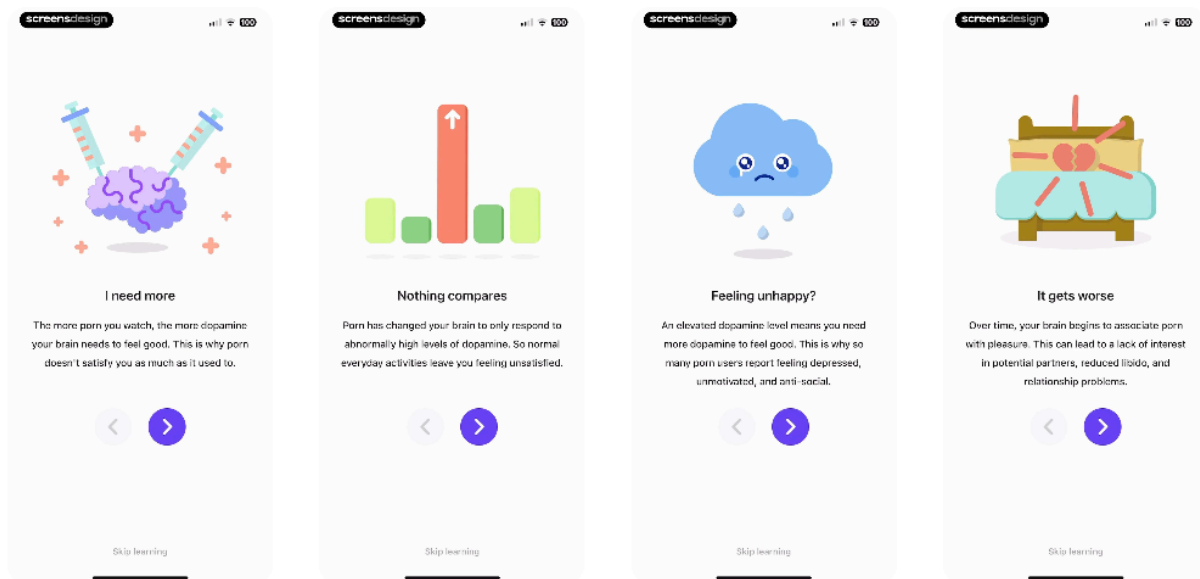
screensdesign

100

I need more

The more porn you watch, the more dopamine your brain needs to feel good. This is why porn doesn't satisfy you as much as it used to.

Skip learning

screensdesign

100

Nothing compares

Porn has changed your brain to only respond to abnormally high levels of dopamine. So normal everyday activities leave you feeling unsatisfied.

Skip learning

screensdesign

100

Feeling unhappy?

An elevated dopamine level means you need more dopamine to feel good. This is why so many porn users report feeling depressed, unmotivated, and anti-social.

Skip learning

screensdesign

100

It gets worse

Over time, your brain begins to associate porn with pleasure. This can lead to a lack of interest in potential partners, reduced libido, and relationship problems.

Skip learning